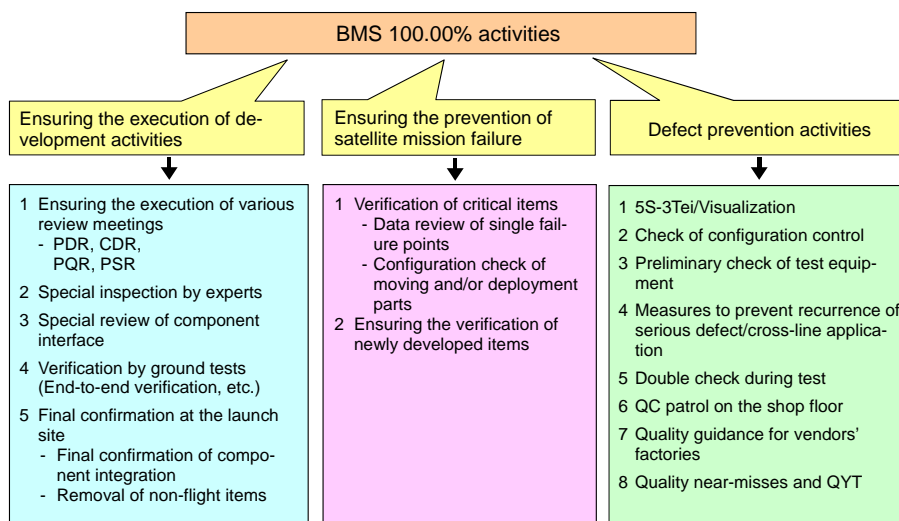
BMS 100.00% activities

Ensuring the execution of development activities

1 Ensuring the execution of various review meetings
- PDR, CDR, PQR, PSR
2 Special inspection by experts
3 Special review of component interface
4 Verification by ground tests (End-to-end verification, etc.)
5 Final confirmation at the launch site
- Final confirmation of component integration
- Removal of non-flight items

Ensuring the prevention of satellite mission failure

1 Verification of critical items
- Data review of single failure points
- Configuration check of moving and/or deployment parts
2 Ensuring the verification of newly developed items

Defect prevention activities

1 5S-3Tei/Visualization
2 Check of configuration control
3 Preliminary check of test equipment
4 Measures to prevent recurrence of serious defect/cross-line application
5 Double check during test
6 QC patrol on the shop floor
7 Quality guidance for vendors' factories
8 Quality near-misses and QYT